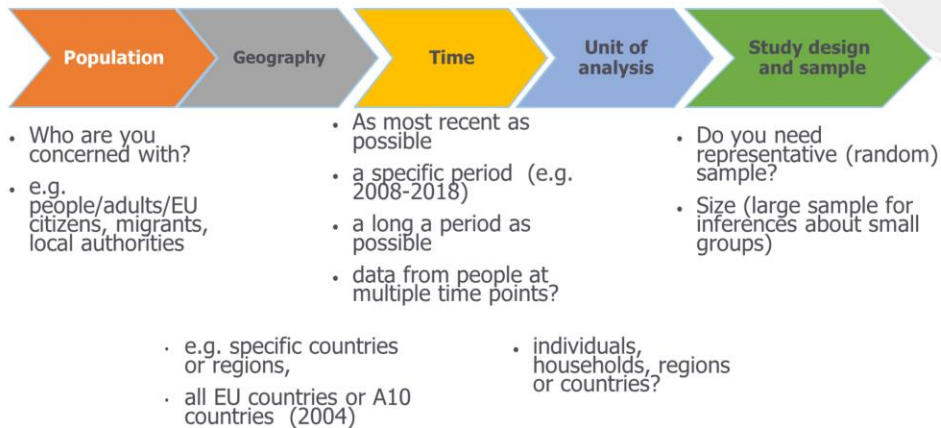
Population

Geography

Time

Unit of analysis

Study design and sample

• Who are you concerned with?
• e.g. people/adults/EU citizens, migrants, local authorities

• As most recent as possible
• a specific period (e.g. 2008-2018)
• a long a period as possible
• data from people at multiple time points?

• Do you need representative (random) sample?
• Size (large sample for inferences about small groups)

• e.g. specific countries or regions,
• all EU countries or A10 countries (2004)

• individuals, households, regions or countries?